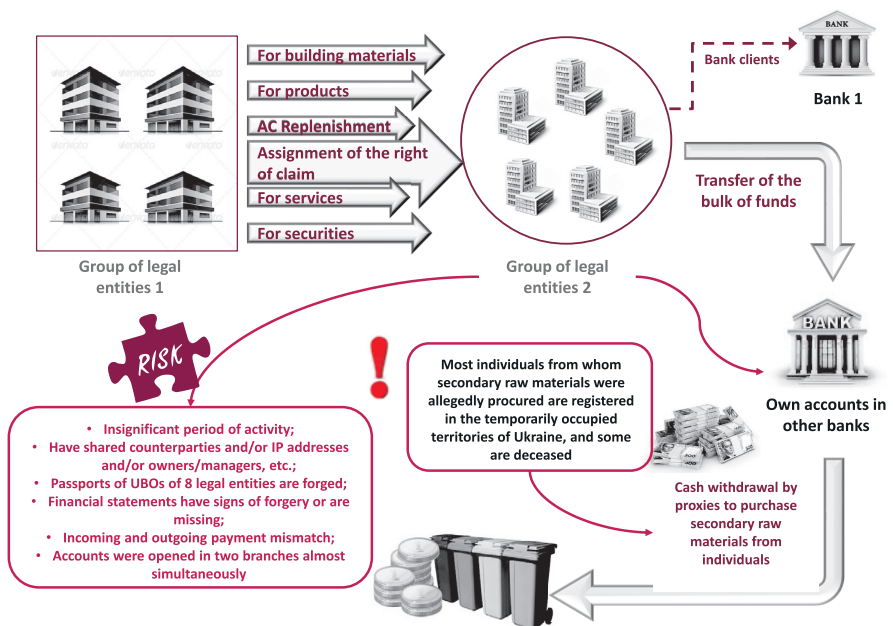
For building materials

For products

AC Replenishment

Assignment of the right of claim

For services

For securities

Group of legal entities 1

Group of legal entities 2

BANK

Bank clients

Bank 1

Transfer of the bulk of funds

BANK

Own accounts in other banks

RISK

• Insignificant period of activity;
• Have shared counterparties and/or IP addresses and/or owners/managers, etc.;
• Passports of UBOs of 8 legal entities are forged;
• Financial statements have signs of forgery or are missing;
• Incoming and outgoing payment mismatch;
• Accounts were opened in two branches almost simultaneously

Most individuals from whom secondary raw materials were allegedly procured are registered in the temporarily occupied territories of Ukraine, and some are deceased

Cash withdrawal by proxies to purchase secondary raw materials from individuals